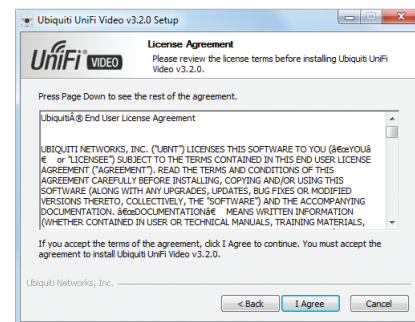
Ubiquiti UniFi Video v3.2.0 Setup

UniFi VIDEO

License Agreement

Please review the license terms before installing Ubiquiti UniFi Video v3.2.0.

Press Page Down to see the rest of the agreement.

UbiquitiÂ® End User License Agreement

UBIQUITI NETWORKS, INC. ("UBNT") LICENSES THIS SOFTWARE TO YOU (â€œYOUâ€ or "LICENSEE") SUBJECT TO THE TERMS CONTAINED IN THIS END USER LICENSE AGREEMENT ("AGREEMENT"). READ THE TERMS AND CONDITIONS OF THIS AGREEMENT CAREFULLY BEFORE INSTALLING, COPYING AND/OR USING THIS SOFTWARE (ALONG WITH ANY UPGRADES, UPDATES, BUG FIXES OR MODIFIED VERSIONS THERETO, COLLECTIVELY, THE "SOFTWARE") AND THE ACCOMPANYING DOCUMENTATION. â€œDOCUMENTATIONâ€ MEANS WRITTEN INFORMATION (WHETHER CONTAINED IN USER OR TECHNICAL MANUALS, TRAINING MATERIALS,

If you accept the terms of the agreement, click I Agree to continue. You must accept the agreement to install Ubiquiti UniFi Video v3.2.0.

Ubiquiti Networks, Inc.

< Back | I Agree | Cancel